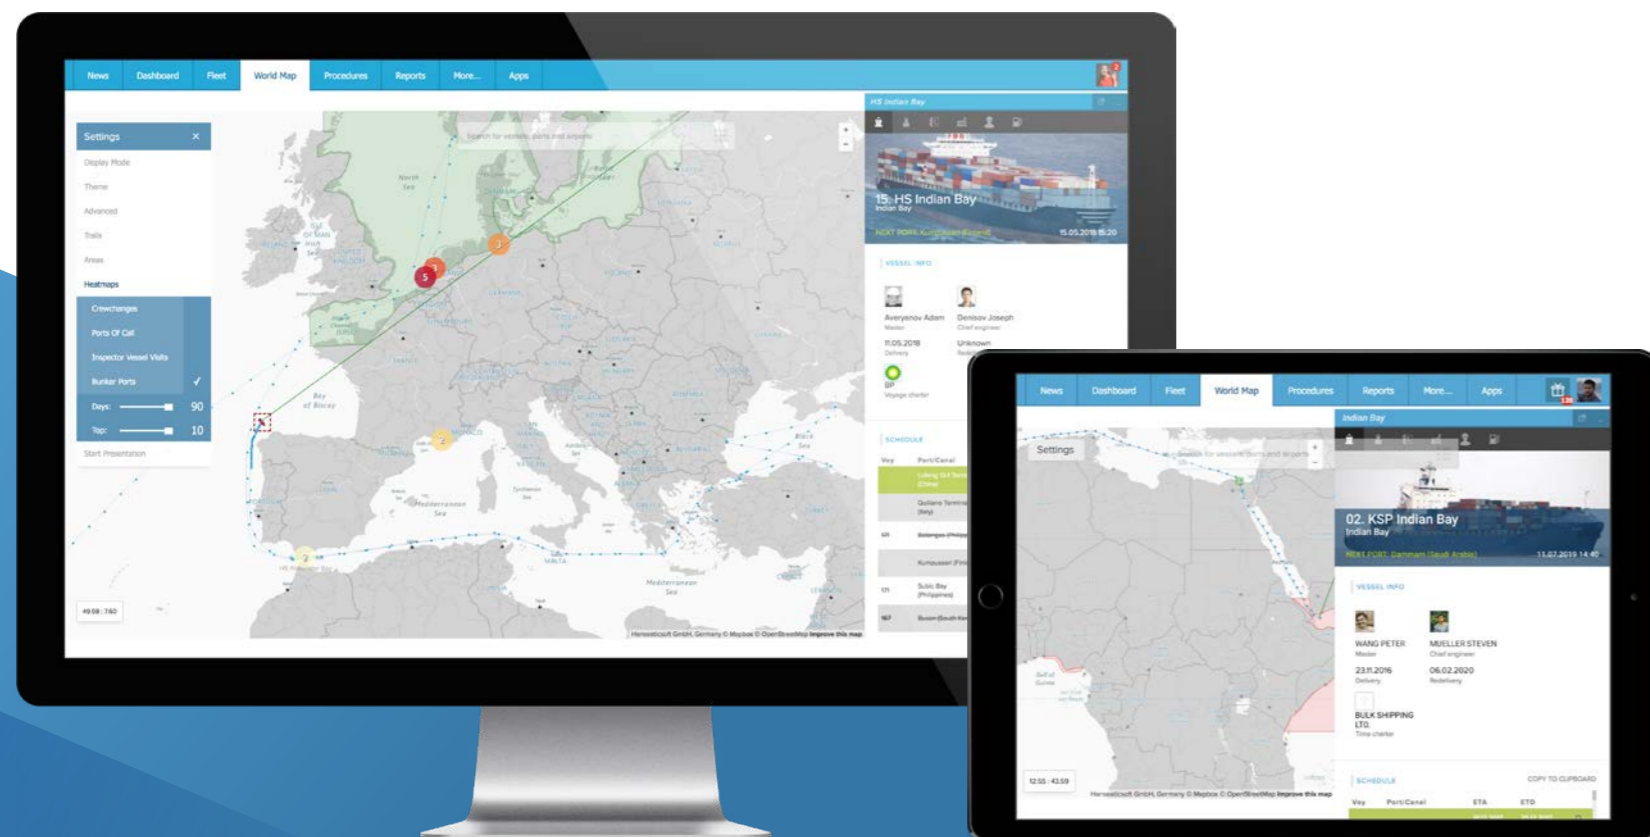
News Dashboard Fleet World Map Procedures Reports More... Apps

Settings ×
Display Mode
Theme
Advanced
Trails
Areas
Heatmaps
Crewchanges
Ports Of Call
Inspector Vessel Visits
Bunker Ports ✓
Days: 90
Top: 10
Start Presentation

Search for vessels, ports and airports

North Sea
Bay of Biscay
Mediterranean Sea
Black Sea

5 3 3 2 2

49.08 : 7.60

Hanseaticsoft GmbH, Germany © Mapbox © OpenStreetMap Improve this map

HS Indian Bay
15. HS Indian Bay
Indian Bay
NEXT PORT: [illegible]
15.05.2018 15:20

VESSEL INFO
Averyanov Adam
Master
Denisov Joseph
Chief engineer
11.05.2018
Delivery
Unknown
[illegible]
BP
Voyage charter

SCHEDULE
Voy Port/Canal
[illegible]
Quiliano Terminal (Italy)
Batangas (Philippines)
Kumouasan (Fin)
Subic Bay (Philippines)
Busan (South Korea)

News Dashboard Fleet World Map Procedures Reports More... Apps

Settings
Search for vessels, ports and airports
Indian Bay
02. KSP Indian Bay
Indian Bay
NEXT PORT: Dammam (Saudi Arabia)
11.07.2019 14:40

VESSEL INFO
WANG PETER
Master
MUELLER STEVEN
Chief engineer
23.11.2016
Delivery
06.02.2020
Redelivery
BULK SHIPPING LTD.
Time charter

SCHEDULE
COPY TO CLIPBOARD
Voy Port/Canal ETA ETD

12.55 : 43.59
Hanseaticsoft GmbH, Germany © Mapbox © OpenStreetMap Improve this map